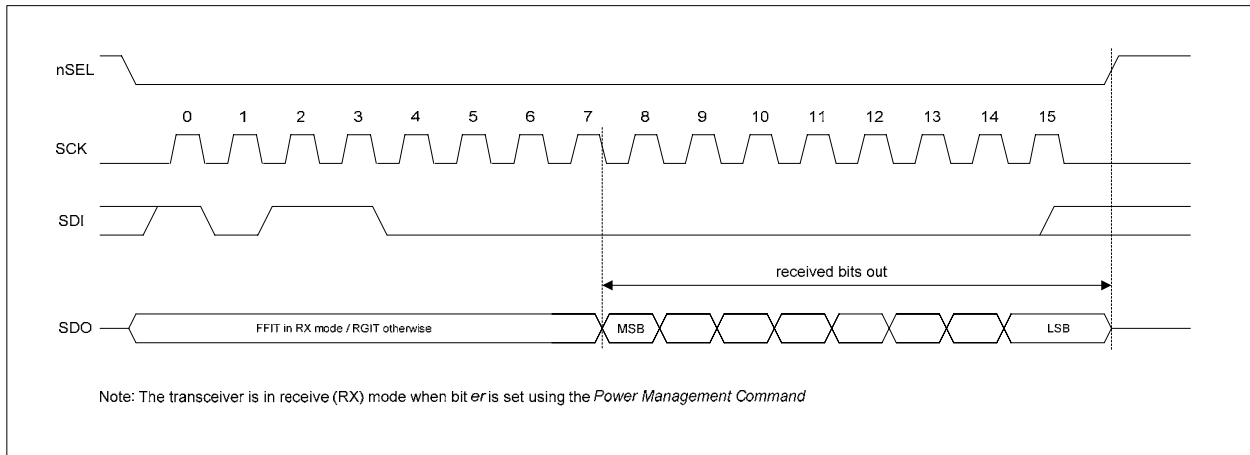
nSEL

0 1 2 3 4 5 6 7 8 9 10 11 12 13 14 15

SCK

SDI

received bits out

SDO

FFIT in RX mode / RGIT otherwise

MSB

LSB

Note: The transceiver is in receive (RX) mode when bit *er* is set using the *Power Management Command*